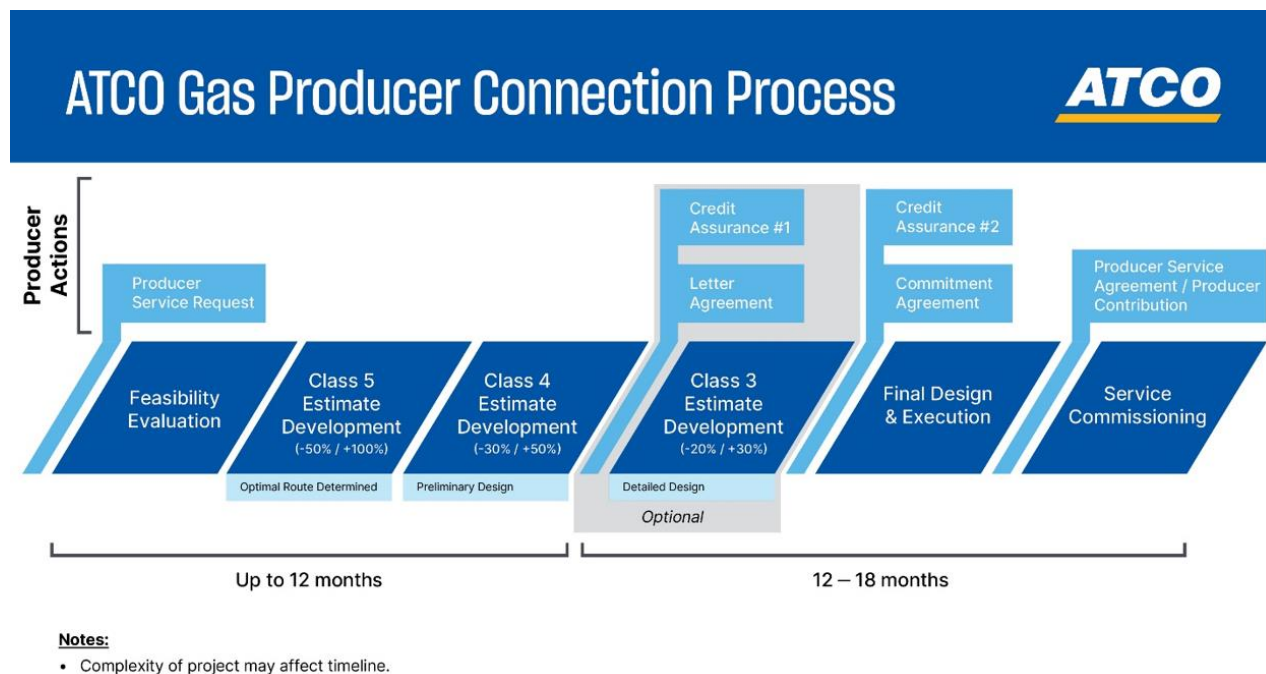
ATCO Gas Producer Connection Process

ATCO

Producer Actions

Producer Service Request

Credit Assurance #1

Letter Agreement

Credit Assurance #2

Commitment Agreement

Producer Service Agreement / Producer Contribution

Feasibility Evaluation

Class 5 Estimate Development (-50% / +100%)

Class 4 Estimate Development (-30% / +50%)

Class 3 Estimate Development (-20% / +30%)

Final Design & Execution

Service Commissioning

Optimal Route Determined

Preliminary Design

Detailed Design

Optional

Up to 12 months

12 – 18 months

Notes:

• Complexity of project may affect timeline.